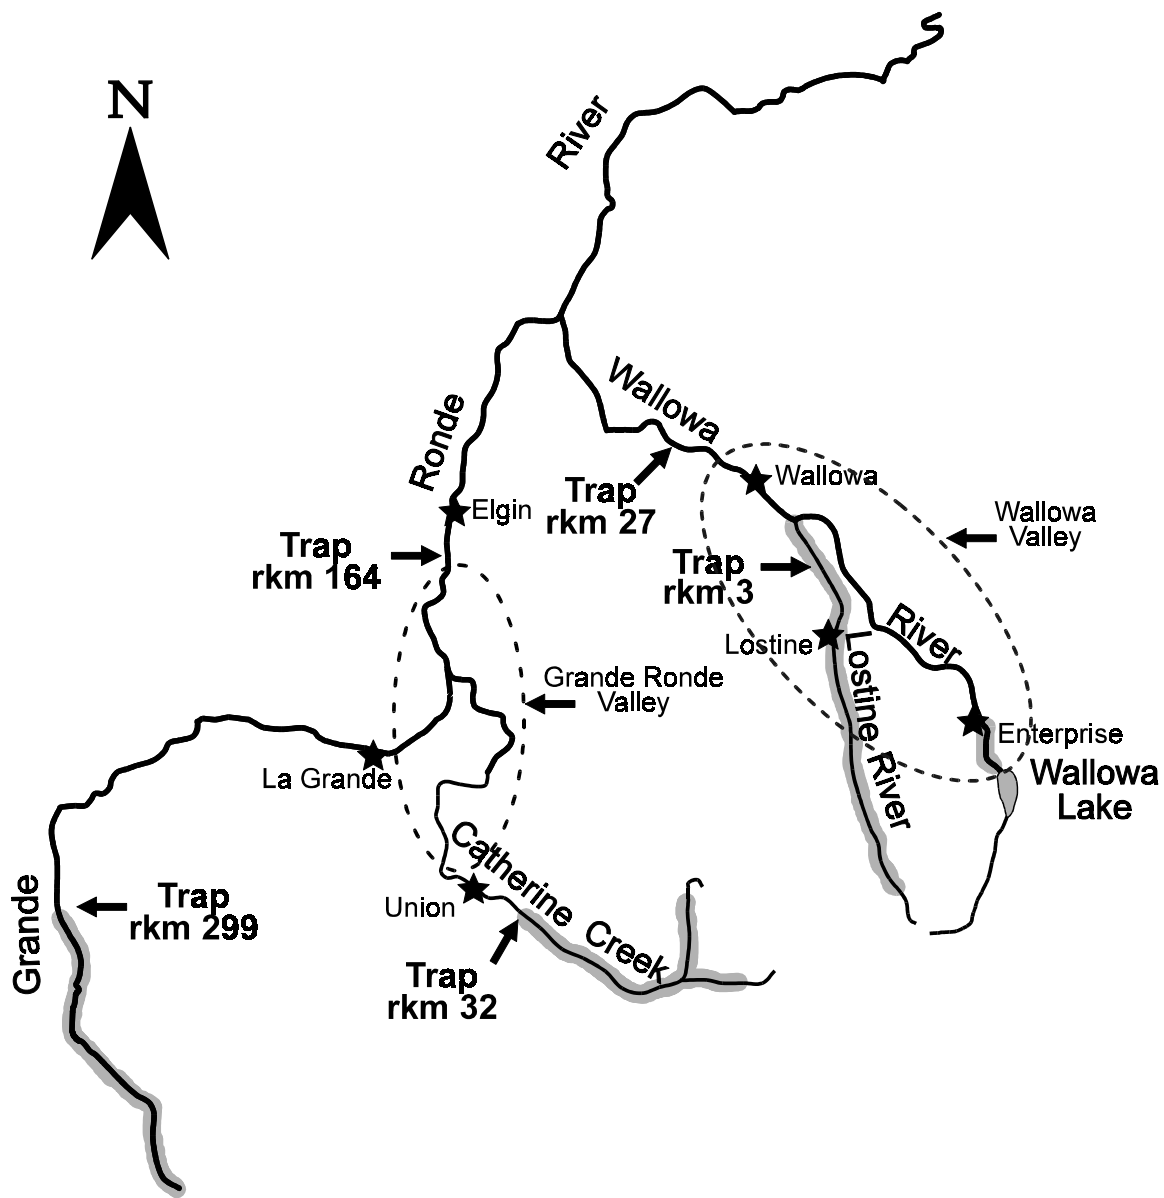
N

River

Ronde

Wallowa

Elgin

Trap
rkm 164

Trap
rkm 27

Wallowa

Wallowa
Valley

Trap
rkm 3

Lostine

Lostine River

River

Grande Ronde
Valley

Enterprise

Wallowa
Lake

La Grande

Catherine Creek

Union

Grande

Trap
rkm 299

Trap
rkm 32